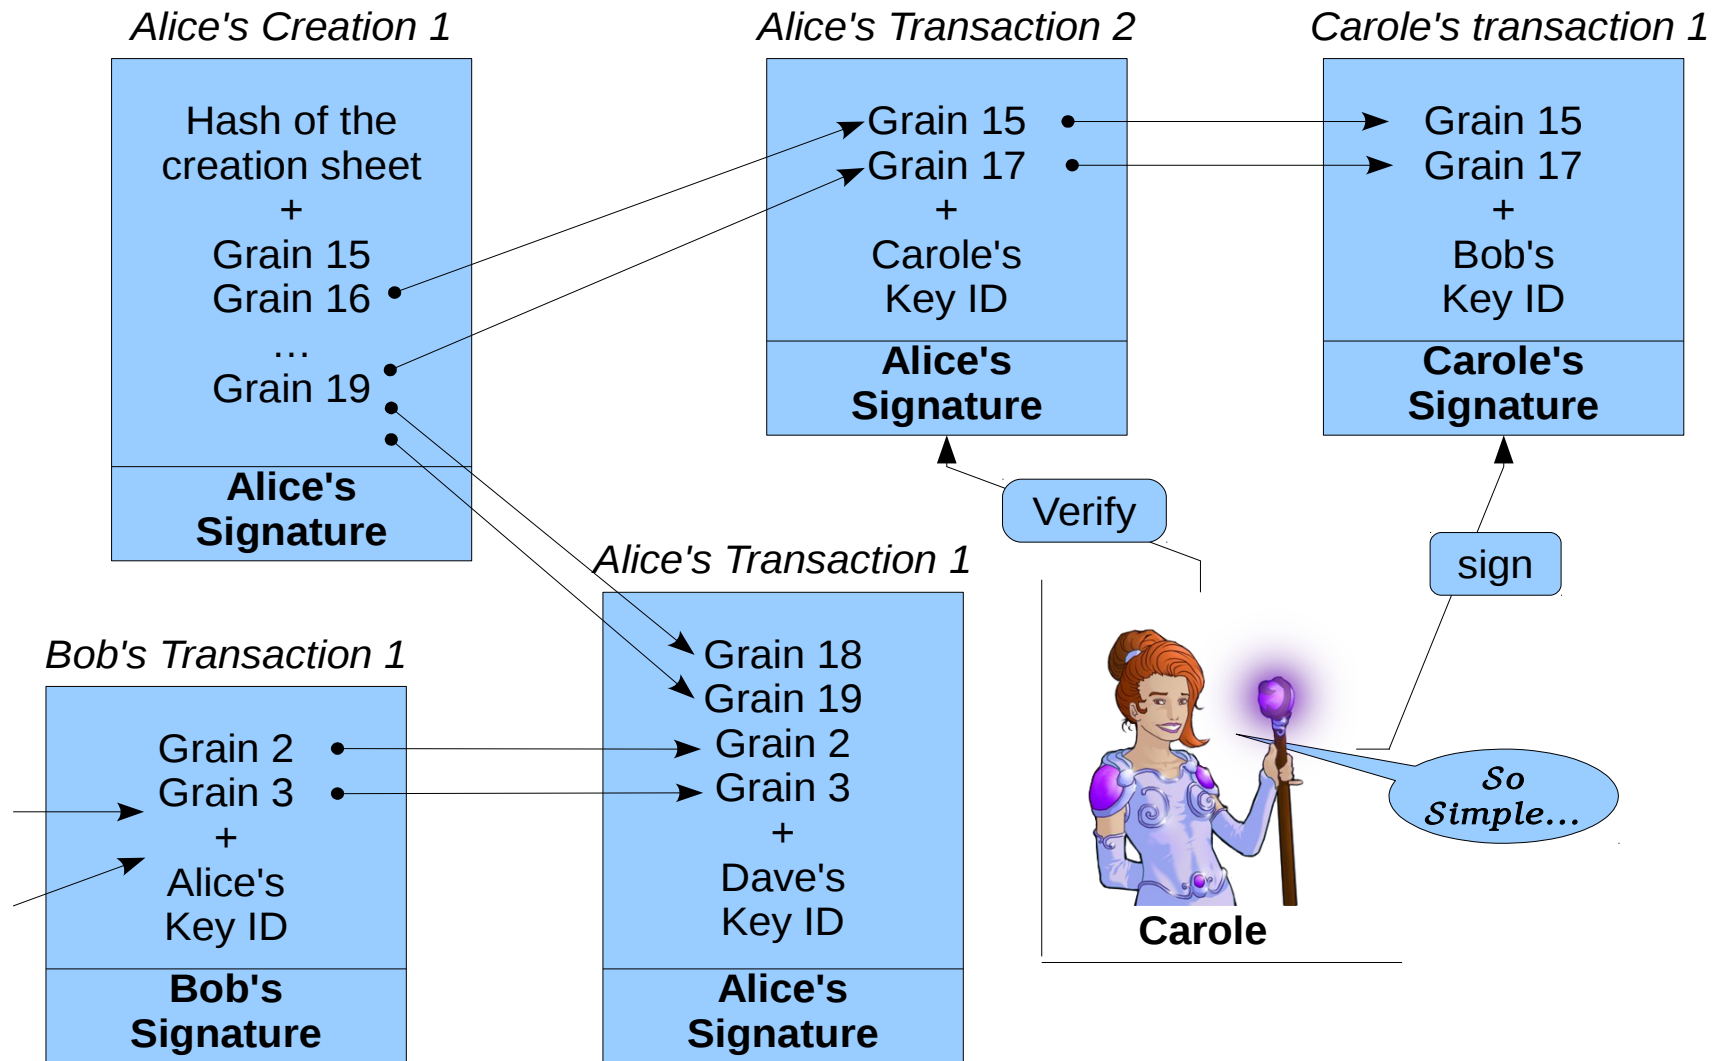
Alice's Creation 1

Hash of the creation sheet
+
Grain 15
Grain 16
...
Grain 19

Alice's Signature

Alice's Transaction 2

Grain 15
Grain 17
+
Carole's
Key ID

Alice's Signature

Carole's transaction 1

Grain 15
Grain 17
+
Bob's
Key ID

Carole's Signature

Verify

sign

Alice's Transaction 1

Grain 18
Grain 19
Grain 2
Grain 3
+
Dave's
Key ID

Alice's Signature

Bob's Transaction 1

Grain 2
Grain 3
+
Alice's
Key ID

Bob's Signature

So Simple...

Carole